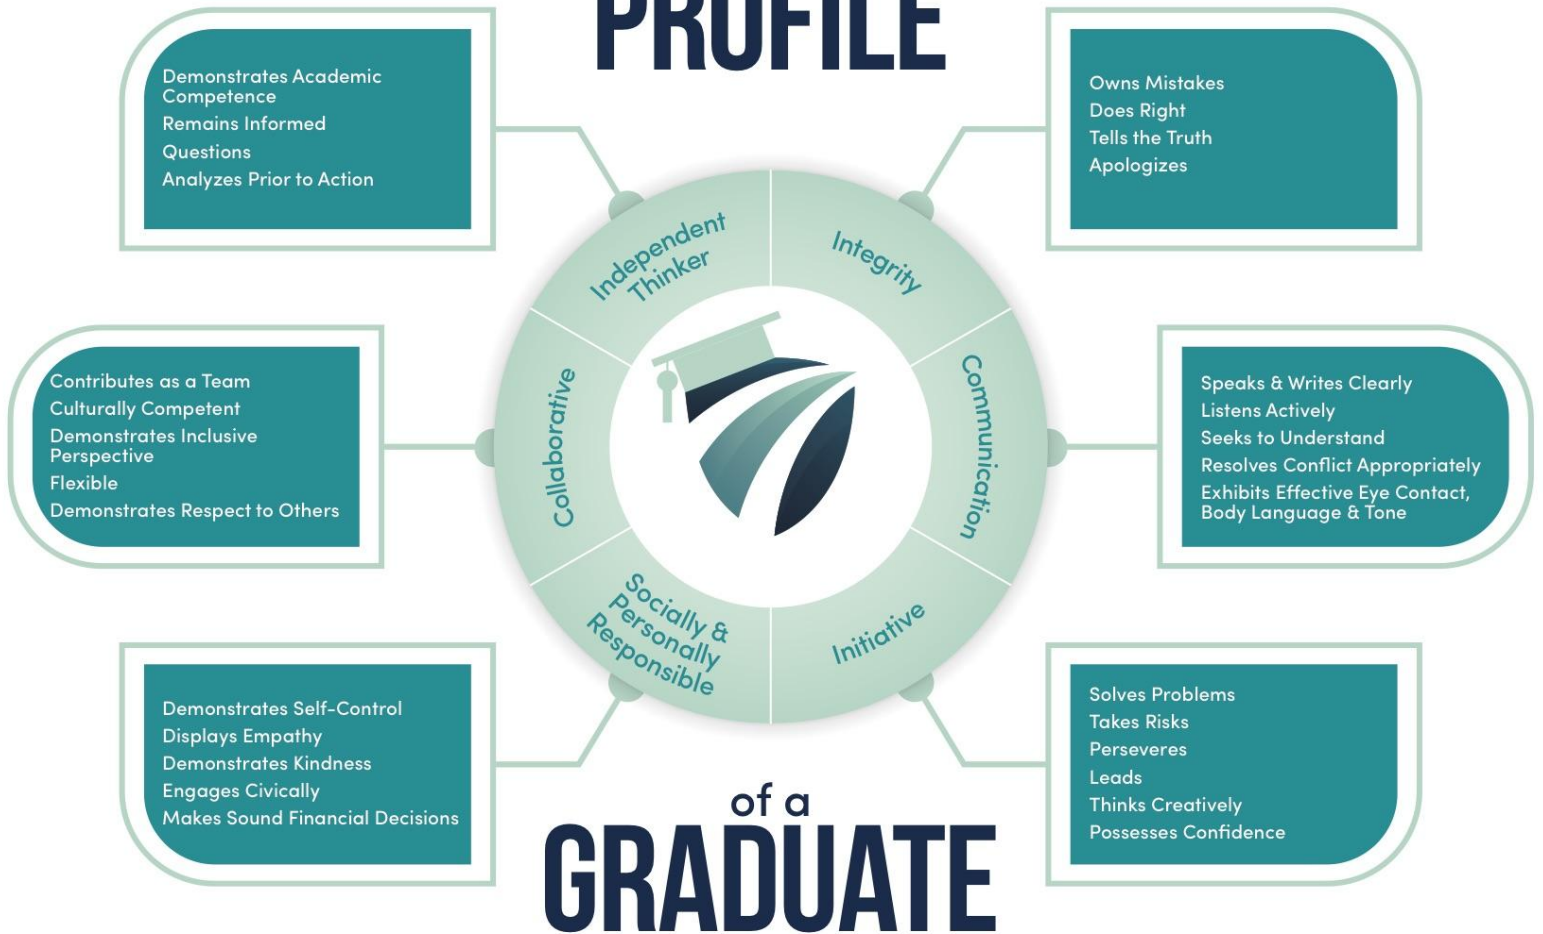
PROFILE

Demonstrates Academic Competence
Remains Informed
Questions
Analyzes Prior to Action

Owns Mistakes
Does Right
Tells the Truth
Apologizes

Independent Thinker

Integrity

Contributes as a Team
Culturally Competent
Demonstrates Inclusive Perspective
Flexible
Demonstrates Respect to Others

Collaborative

Communication

Speaks & Writes Clearly
Listens Actively
Seeks to Understand
Resolves Conflict Appropriately
Exhibits Effective Eye Contact, Body Language & Tone

Socially & Personally Responsible

Initiative

Demonstrates Self-Control
Displays Empathy
Demonstrates Kindness
Engages Civically
Makes Sound Financial Decisions

Solves Problems
Takes Risks
Perseveres
Leads
Thinks Creatively
Possesses Confidence

of a
GRADUATE